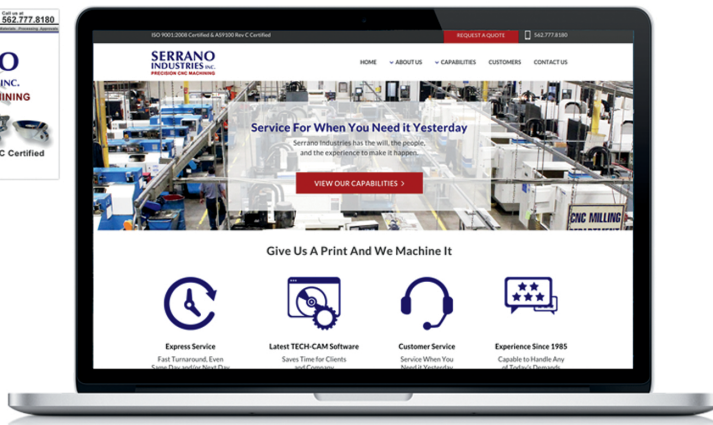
Call us at
562.777.8180
O
INC.
NING
C Certified

ISO 9001:2008 Certified & AS9100 Rev C Certified
REQUEST A QUOTE
562.777.8180

SERRANO
INDUSTRIES INC.
PRECISION CNC MACHINING

HOME
ABOUT US
CAPABILITIES
CUSTOMERS
CONTACT US

Service For When You Need it Yesterday
Serrano Industries has the will, the people, and the experience to make it happen.

VIEW OUR CAPABILITIES ›

CNC MILLING

Give Us A Print And We Machine It

Express Service
Fast Turnaround, Even Same Day and/or Next Day

Latest TECH-CAM Software
Saves Time for Clients and Company

Customer Service
Service When You Need it Yesterday

Experience Since 1985
Capable to Handle Any of Today's Demands